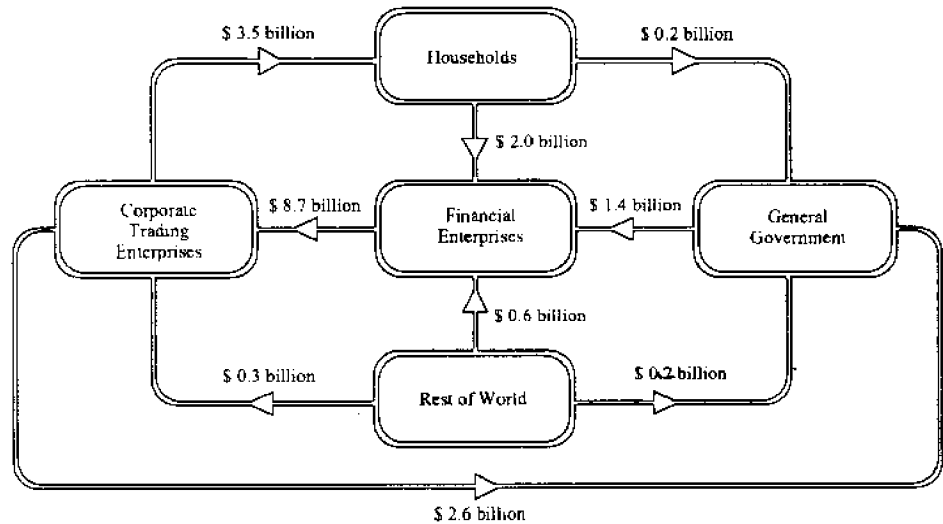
$ 3.5 billion

Households

$ 0.2 billion

$ 2.0 billion

Corporate Trading Enterprises

$ 8.7 billion

Financial Enterprises

$ 1.4 billion

General Government

$ 0.6 billion

$ 0.3 billion

Rest of World

$ 0.2 billion

$ 2.6 billion